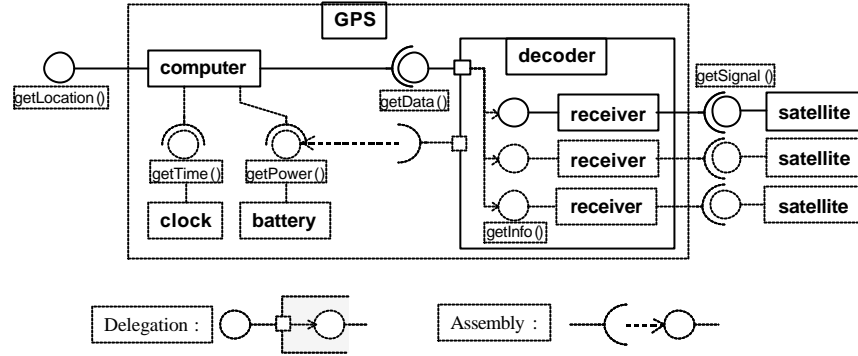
GPS

getLocation ()

computer

getData ()

decoder

getSignal ()

receiver

satellite

receiver

satellite

receiver

satellite

getTime ()

getPower ()

getInfo ()

clock

battery

Delegation :

Assembly :